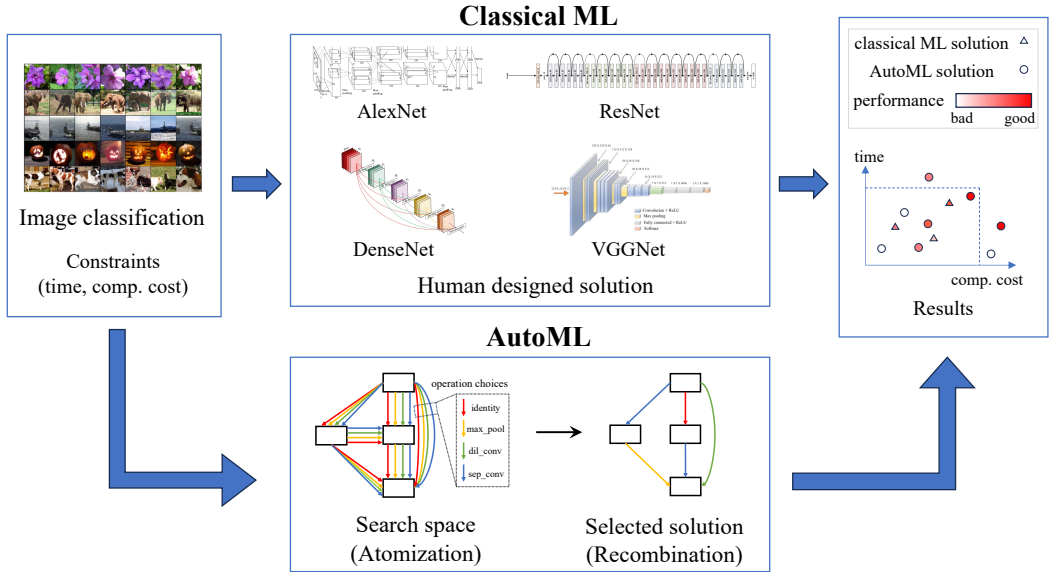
Classical ML

Image classification

Constraints (time, comp. cost)

AlexNet

ResNet

DenseNet

VGGNet

Human designed solution

classical ML solution

AutoML solution

performance

bad

good

time

comp. cost

Results

AutoML

operation choices

identity

max_pool

dil_conv

sep_conv

Search space (Atomization)

Selected solution (Recombination)